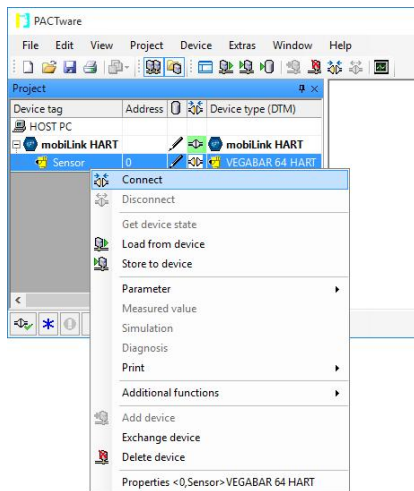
PACTware

File Edit View Project Device Extras Window Help

Project

| Device tag | Address | | | Device type (DTM) |
|---|---|---|---|---|
| HOST PC | | | | |
| mobiLink HART | | | | mobiLink HART |
| Sensor | 0 | | | VEGABAR 64 HART |

Connect
Disconnect
Get device state
Load from device
Store to device
Parameter
Measured value
Simulation
Diagnosis
Print
Additional functions
Add device
Exchange device
Delete device
Properties <0,Sensor> VEGABAR 64 HART